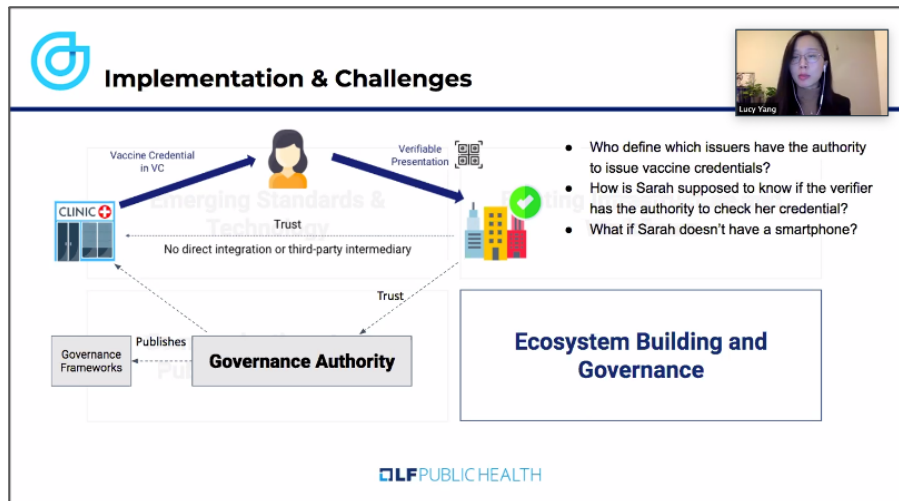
Implementation & Challenges

Lucy Yang

Vaccine Credential in VC

Verifiable Presentation

CLINIC

Emerging Standards & Technology

Trust

No direct integration or third-party intermediary

Trust

Publishes

Governance Frameworks

Governance Authority

- Who define which issuers have the authority to issue vaccine credentials?
- How is Sarah supposed to know if the verifier has the authority to check her credential?
- What if Sarah doesn't have a smartphone?

Ecosystem Building and Governance

LF PUBLIC HEALTH